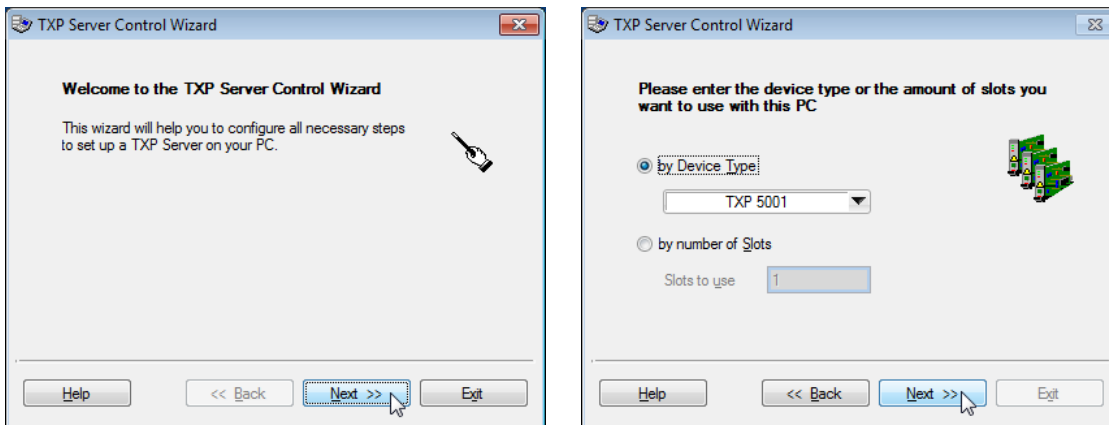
TXP Server Control Wizard

Welcome to the TXP Server Control Wizard

This wizard will help you to configure all necessary steps to set up a TXP Server on your PC.

Help

<< Back

Next >>

Exit

TXP Server Control Wizard

Please enter the device type or the amount of slots you want to use with this PC

by Device Type

TXP 5001

by number of Slots

Slots to use

1

Help

<< Back

Next >>

Exit